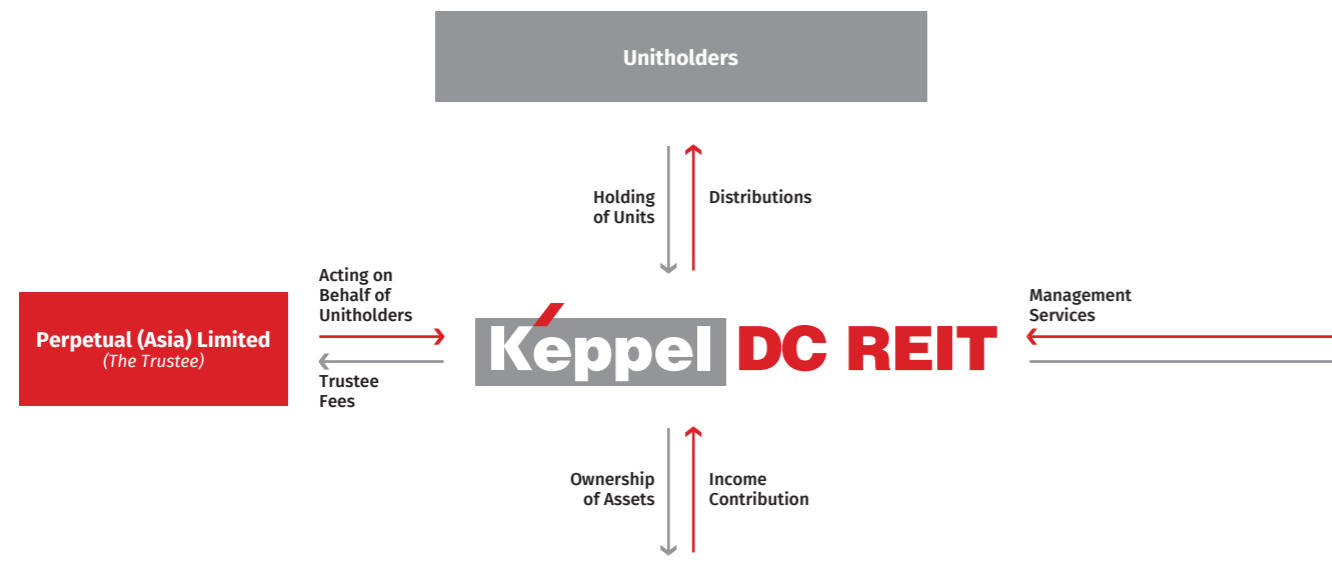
Unitholders

Holding of Units

Distributions

Acting on Behalf of Unitholders

Perpetual (Asia) Limited
(The Trustee)

Trustee Fees

Keppel DC REIT

Management Services

Ownership of Assets

Income Contribution